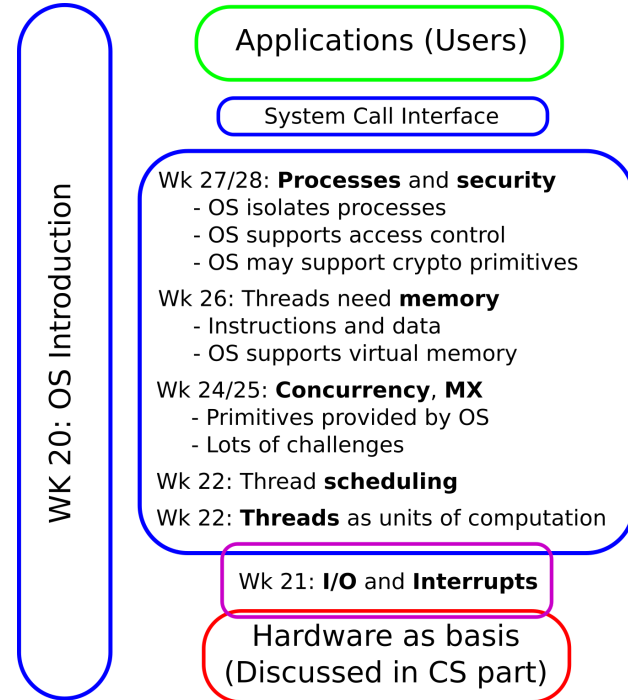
WK 20: OS Introduction

Applications (Users)

System Call Interface

Wk 27/28: **Processes** and **security**
- OS isolates processes
- OS supports access control
- OS may support crypto primitives

Wk 26: Threads need **memory**
- Instructions and data
- OS supports virtual memory

Wk 24/25: **Concurrency**, **MX**
- Primitives provided by OS
- Lots of challenges

Wk 22: Thread **scheduling**

Wk 22: **Threads** as units of computation

Wk 21: **I/O** and **Interrupts**

Hardware as basis
(Discussed in CS part)